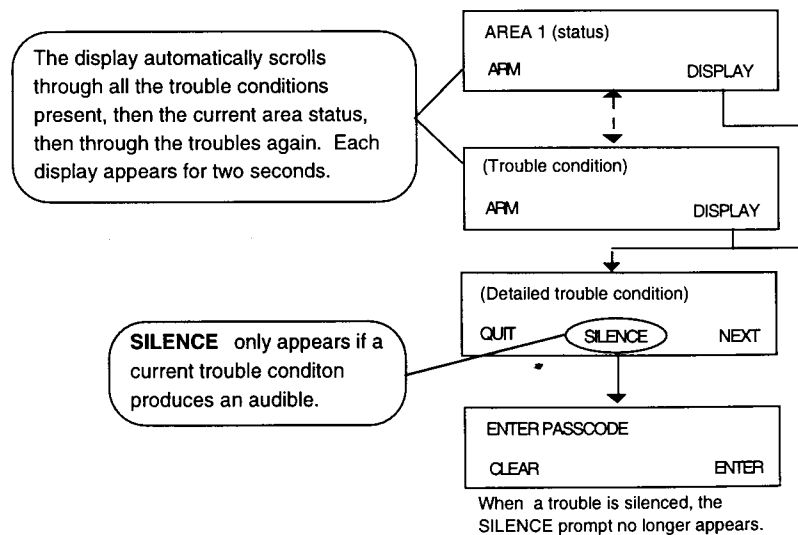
The display automatically scrolls through all the trouble conditions present, then the current area status, then through the troubles again. Each display appears for two seconds.

AREA 1 (status)

ARM DISPLAY

(Trouble condition)

ARM DISPLAY

(Detailed trouble condition)

QUIT SILENCE NEXT

SILENCE only appears if a current trouble conditon produces an audible.

ENTER PASSCODE

CLEAR ENTER

When a trouble is silenced, the SILENCE prompt no longer appears.